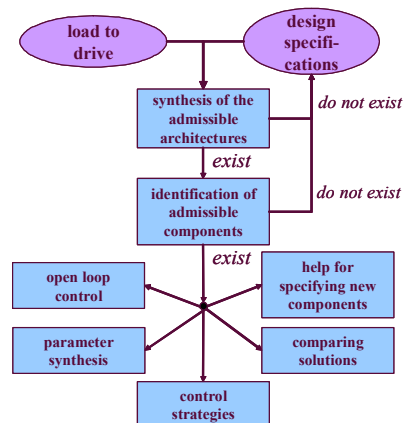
load to drive

design specifications

synthesis of the admissible architectures

do not exist

exist

identification of admissible components

do not exist

exist

open loop control

help for specifying new components

parameter synthesis

comparing solutions

control strategies